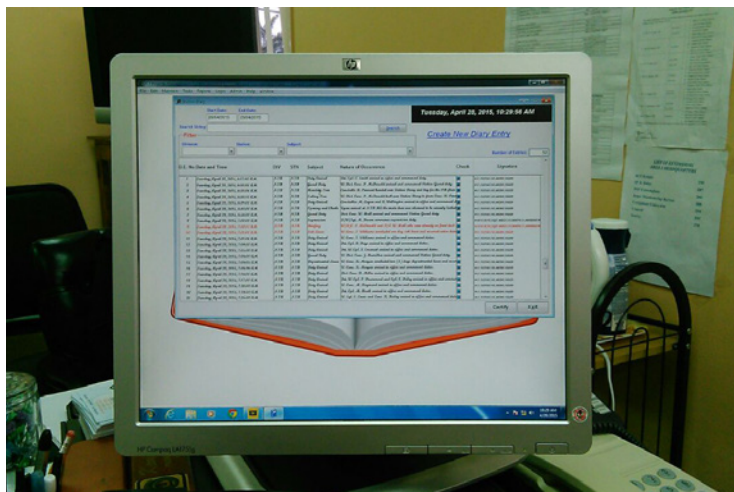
Tuesday, April 28, 2015, 10:29:50 AM

Start Date
End Date
Filter
Search
Create New Diary Entry
Number of Entries

G.E. No.
Date and Time
Subject
Nature of Occurrence
Check
Signature

Certify
Exit

HP Compaq LA1951g